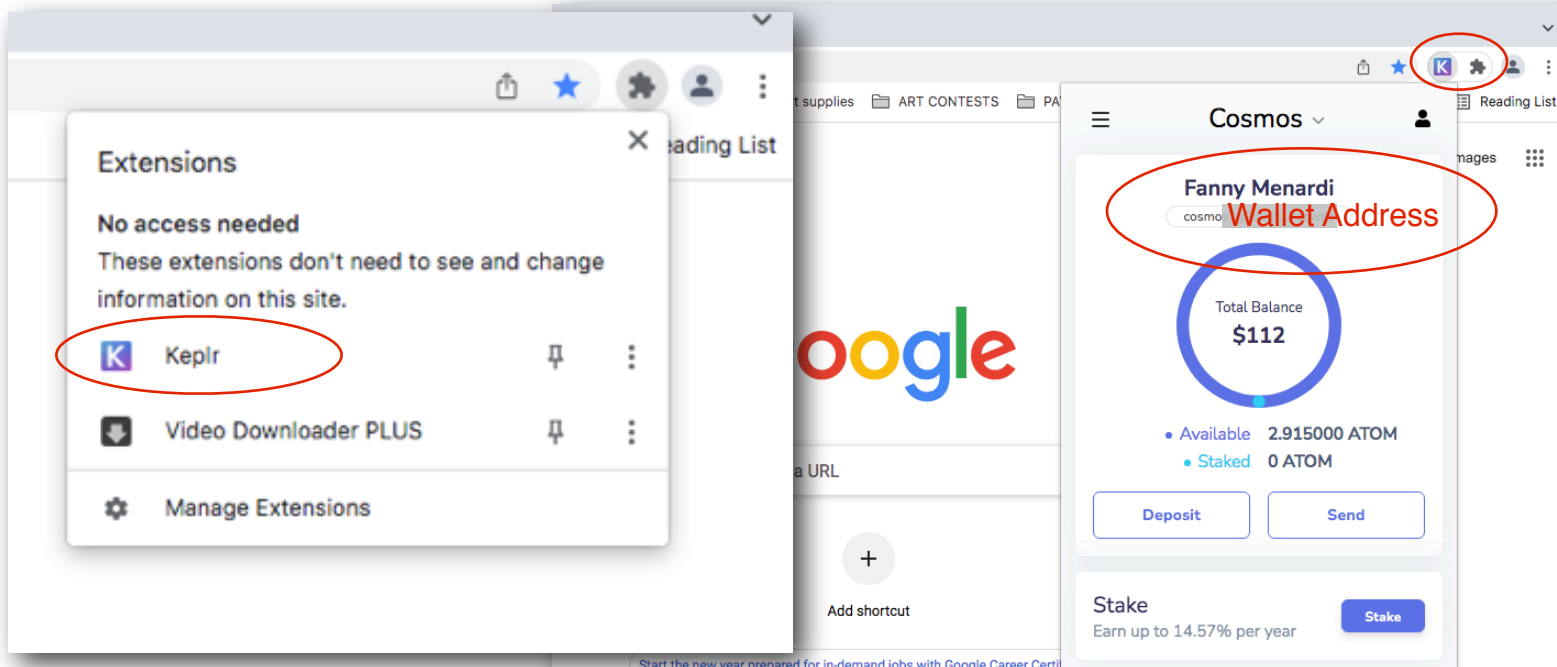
Extensions

No access needed

These extensions don't need to see and change information on this site.

Keplr

Video Downloader PLUS

Manage Extensions

eading List

t supplies ART CONTESTS PA

Reading List

mages

oogle

a URL

+

Add shortcut

Start the new year prepared for in-demand jobs with Google Career Certi

Cosmos

Fanny Menardi

cosmo Wallet Address

Total Balance

$112

Available 2.915000 ATOM

Staked 0 ATOM

Deposit

Send

Stake

Earn up to 14.57% per year

Stake